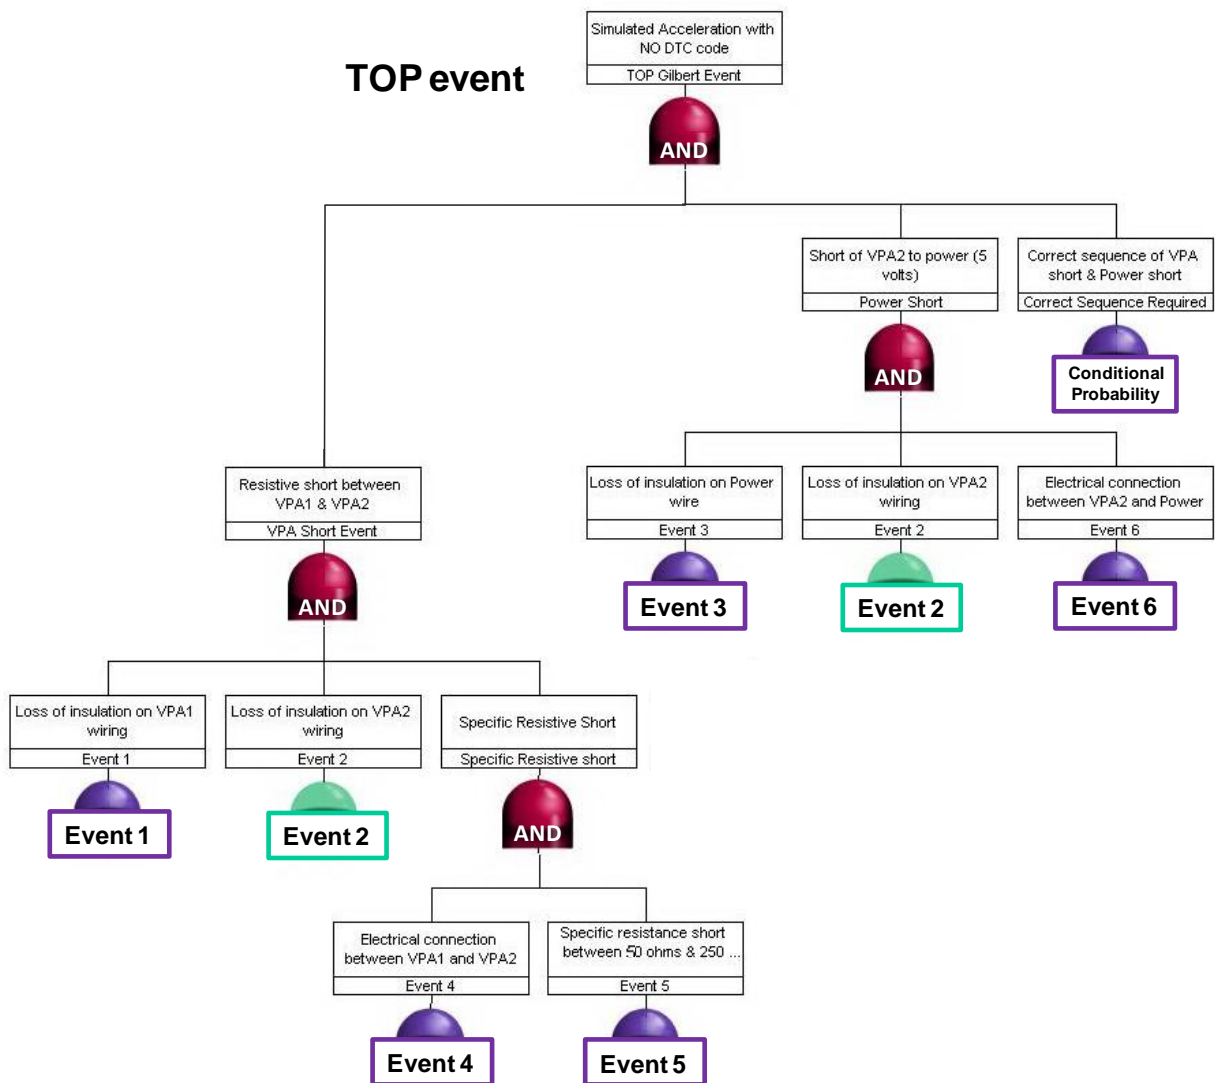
TOP event

Simulated Acceleration with NO DTC code
TOP Gilbert Event

AND

Short of VPA2 to power (5 volts)
Power Short

AND

Correct sequence of VPA short & Power short
Correct Sequence Required

Conditional Probability

Loss of insulation on Power wire
Event 3

Event 3

Loss of insulation on VPA2 wiring
Event 2

Event 2

Electrical connection between VPA2 and Power
Event 6

Event 6

Resistive short between VPA1 & VPA2
VPA Short Event

AND

Loss of insulation on VPA1 wiring
Event 1

Event 1

Loss of insulation on VPA2 wiring
Event 2

Event 2

Specific Resistive Short
Specific Resistive short

AND

Electrical connection between VPA1 and VPA2
Event 4

Event 4

Specific resistance short between 50 ohms & 250 ...
Event 5

Event 5